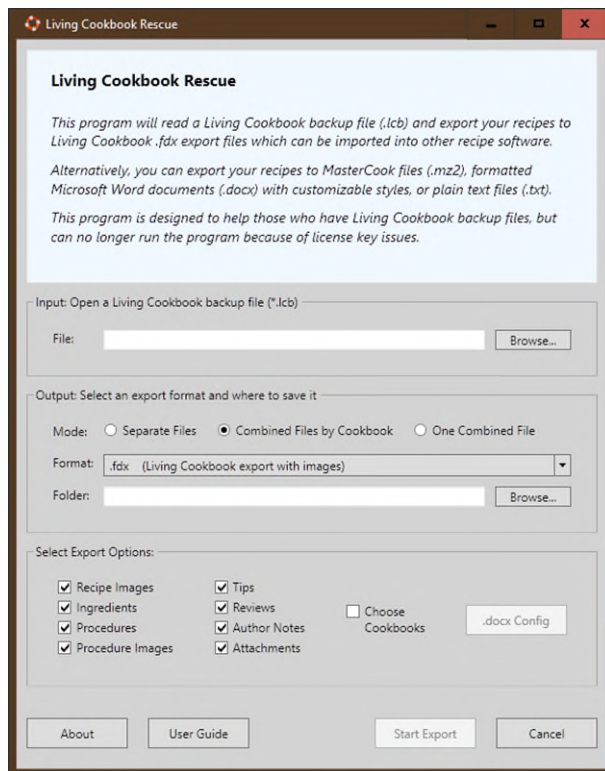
Living Cookbook Rescue

Living Cookbook Rescue

This program will read a Living Cookbook backup file (.lcb) and export your recipes to Living Cookbook .fdx export files which can be imported into other recipe software.

Alternatively, you can export your recipes to MasterCook files (.mz2), formatted Microsoft Word documents (.docx) with customizable styles, or plain text files (.txt).

This program is designed to help those who have Living Cookbook backup files, but can no longer run the program because of license key issues.

Input: Open a Living Cookbook backup file (*.lcb)

File:

Browse...

Output: Select an export format and where to save it

Mode: Separate Files Combined Files by Cookbook One Combined File

Format: .fdx (Living Cookbook export with images)

Folder:

Browse...

Select Export Options:

Recipe Images
Ingredients
Procedures
Procedure Images

Tips
Reviews
Author Notes
Attachments

Choose Cookbooks

.docx Config

About

User Guide

Start Export

Cancel